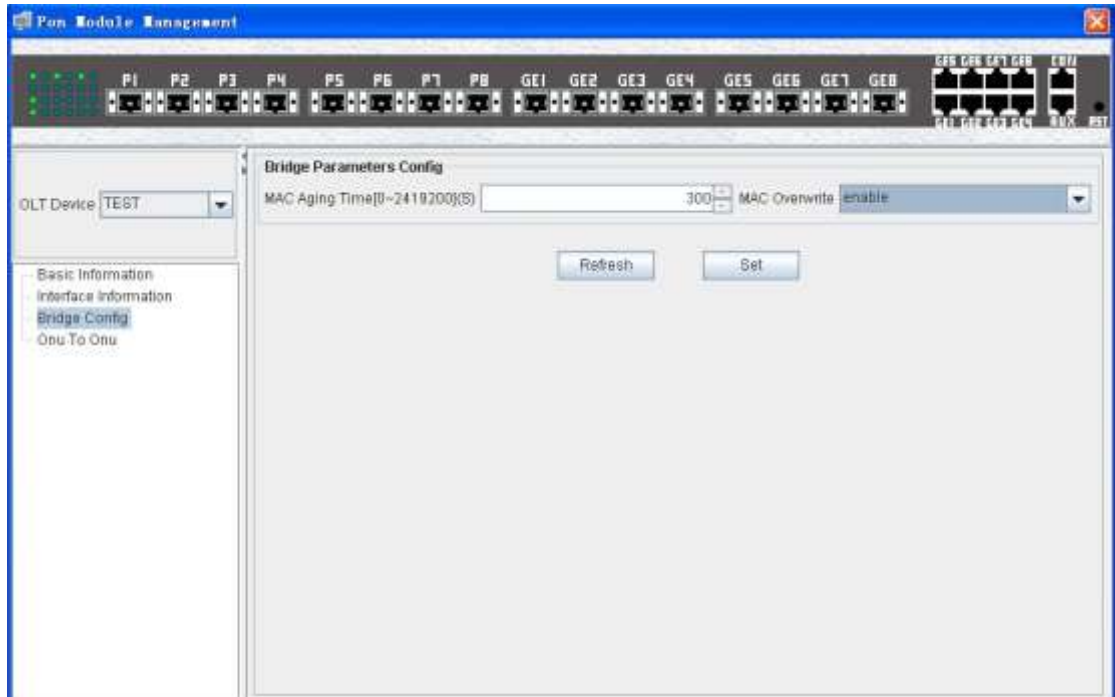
Pon Module Management

P1 P2 P3 P4 P5 P6 P7 P8 GE1 GE2 GE3 GE4 GE5 GE6 GE7 GE8 GE5 GE6 GE7 GE8 CON GE1 GE2 GE3 GE4 AUX RST

OLT Device TEST

Basic Information
Interface Information
Bridge Config
Onu To Onu

Bridge Parameters Config

MAC Aging Time[0~2419200](S) 300 MAC Overwrite enable

Refresh Set